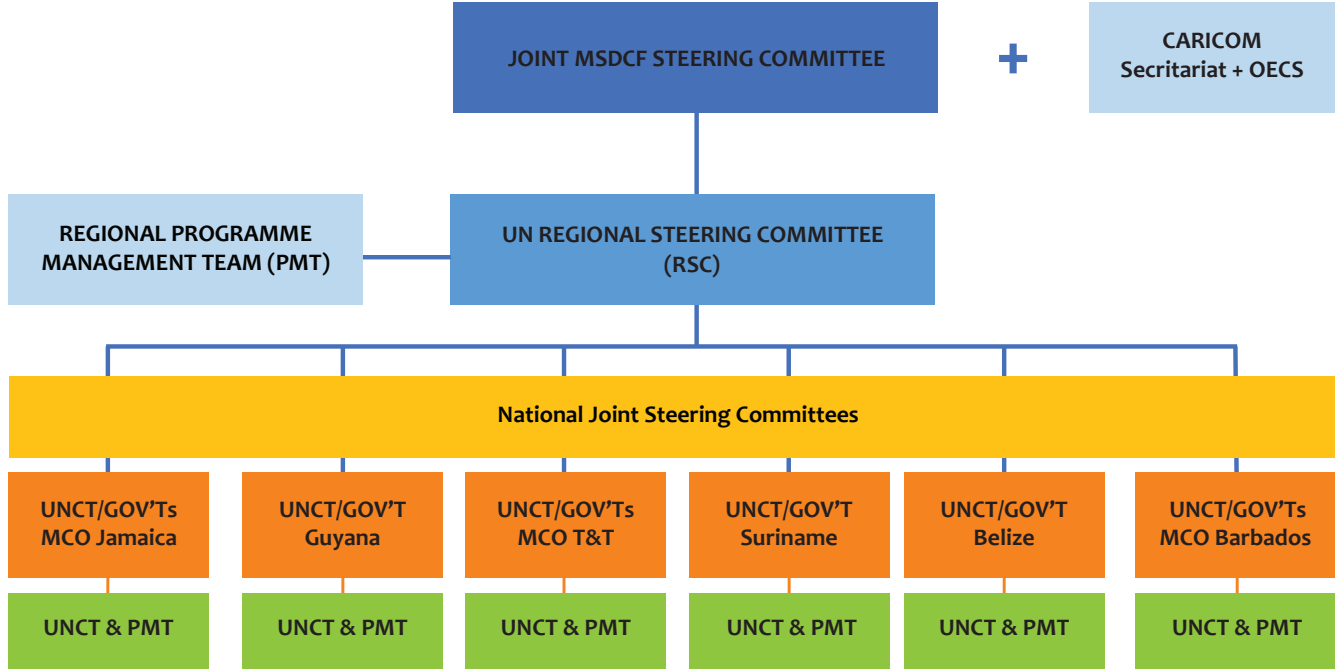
JOINT MSDCF STEERING COMMITTEE

+

CARICOM Secritariat + OECS

REGIONAL PROGRAMME MANAGEMENT TEAM (PMT)

UN REGIONAL STEERING COMMITTEE (RSC)

National Joint Steering Committees

UNCT/GOV'Ts MCO Jamaica

UNCT/GOV'T Guyana

UNCT/GOV'Ts MCO T&T

UNCT/GOV'T Suriname

UNCT/GOV'T Belize

UNCT/GOV'Ts MCO Barbados

UNCT & PMT

UNCT & PMT

UNCT & PMT

UNCT & PMT

UNCT & PMT

UNCT & PMT